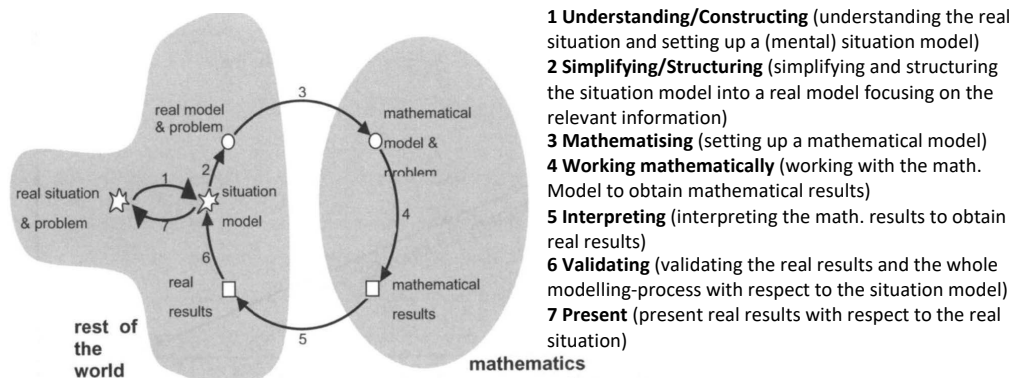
real model & problem

3

mathematical model & problem

2

real situation & problem

1

7

situation model

4

6

real results

mathematical results

5

rest of the world

mathematics

**1 Understanding/Constructing** (understanding the real situation and setting up a (mental) situation model)
**2 Simplifying/Structuring** (simplifying and structuring the situation model into a real model focusing on the relevant information)
**3 Mathematising** (setting up a mathematical model)
**4 Working mathematically** (working with the math. Model to obtain mathematical results)
**5 Interpreting** (interpreting the math. results to obtain real results)
**6 Validating** (validating the real results and the whole modelling-process with respect to the situation model)
**7 Present** (present real results with respect to the real situation)